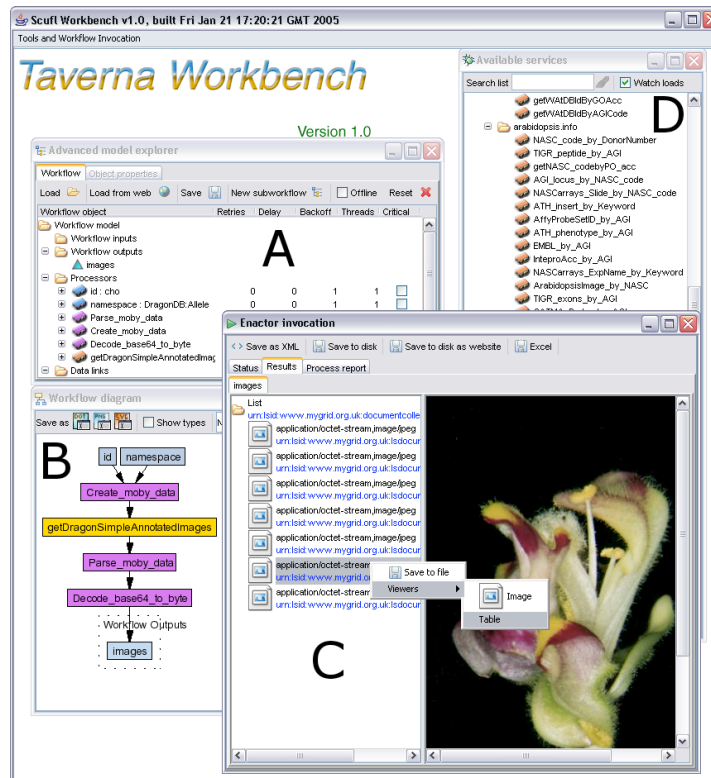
Scufl Workbench v1.0, built Fri Jan 21 17:20:21 GMT 2005

Tools and Workflow Invocation

Taverna Workbench

Version 1.0

Advanced model explorer

Workflow | Object properties

Load | Load from web | Save | New subworkflow | Offline | Reset

| Workflow object | Retries | Delay | Backoff | Threads | Critical |
|---|---|---|---|---|---|
| Workflow model | | | | | |
| Workflow inputs | | | | | |
| Workflow outputs | | | | | |
| images | | | | | |
| Processors | | | | | |
| id : cho | 0 | 0 | 1 | 1 | |
| namespace : DragonDB:Allele | 0 | 0 | 1 | 1 | |
| Parse_moby_data | | | | | |
| Create_moby_data | | | | | |
| Decode_base64_to_byte | | | | | |
| getDragonSimpleAnnotatedImag | | | | | |
| Data links | | | | | |

A

Workflow diagram

Save as | Show types | N

B

id | namespace

Create_moby_data

getDragonSimpleAnnotatedImages

Parse_moby_data

Decode_base64_to_byte

Workflow Outputs

images

Available services

Search list | Watch loads

getWAtDBIdByGOAcc
getWAtDBIdByAGICode
arabidopsis.info
NASC_code_by_DonorNumber
TIGR_peptide_by_AGI
getNASC_codebyPO_acc
AGI_locus_by_NASC_code
NASCarrays_Slide_by_NASC_code
ATH_insert_by_Keyword
AffyProbeSetID_by_AGI
ATH_phenotype_by_AGI
EMBL_by_AGI
InterproAcc_by_AGI
NASCarrays_ExpName_by_Keyword
ArabidopsisImage_by_NASC
TIGR_exons_by_AGI

D

Enactor invocation

Save as XML | Save to disk | Save to disk as website | Excel

Status | Results | Process report

images

List
urn:lsid:www.mygrid.org.uk:documentcolle
application/octet-stream,image/jpeg
urn:lsid:www.mygrid.org.uk:lsdocur
application/octet-stream,image/jpeg
urn:lsid:www.mygrid.org.uk:lsdocur
application/octet-stream,image/jpeg
urn:lsid:www.mygrid.org.uk:lsdocur
application/octet-stream,image/jpeg
urn:lsid:www.mygrid.org.uk:lsdocur
application/octet-stream,image/jpeg
urn:lsid:www.mygrid.org.uk:lsdocur
application/octet-stream
urn:lsid:www.mygrid.or
application/octet-stream
urn:lsid:www.mygrid.org.uk:lsdocur

Save to file
Viewers
Image
Table

C